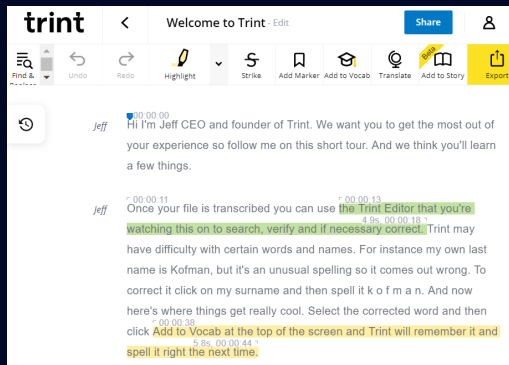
trint

Welcome to Trint · Edit

Share

Find & Replace

Undo

Redo

Highlight

Strike

Add Marker

Add to Vocab

Translate

Beta

Add to Story

Export

Jeff

00:00:00

Hi I'm Jeff CEO and founder of Trint. We want you to get the most out of your experience so follow me on this short tour. And we think you'll learn a few things.

Jeff

00:00:11

00:00:13

4.9s, 00:00:18

Once your file is transcribed you can use the Trint Editor that you're watching this on to search, verify and if necessary correct. Trint may have difficulty with certain words and names. For instance my own last name is Kofman, but it's an unusual spelling so it comes out wrong. To correct it click on my surname and then spell it k o f m a n. And now here's where things get really cool. Select the corrected word and then click Add to Vocab at the top of the screen and Trint will remember it and spell it right the next time.

00:00:39

5.8s, 00:00:44